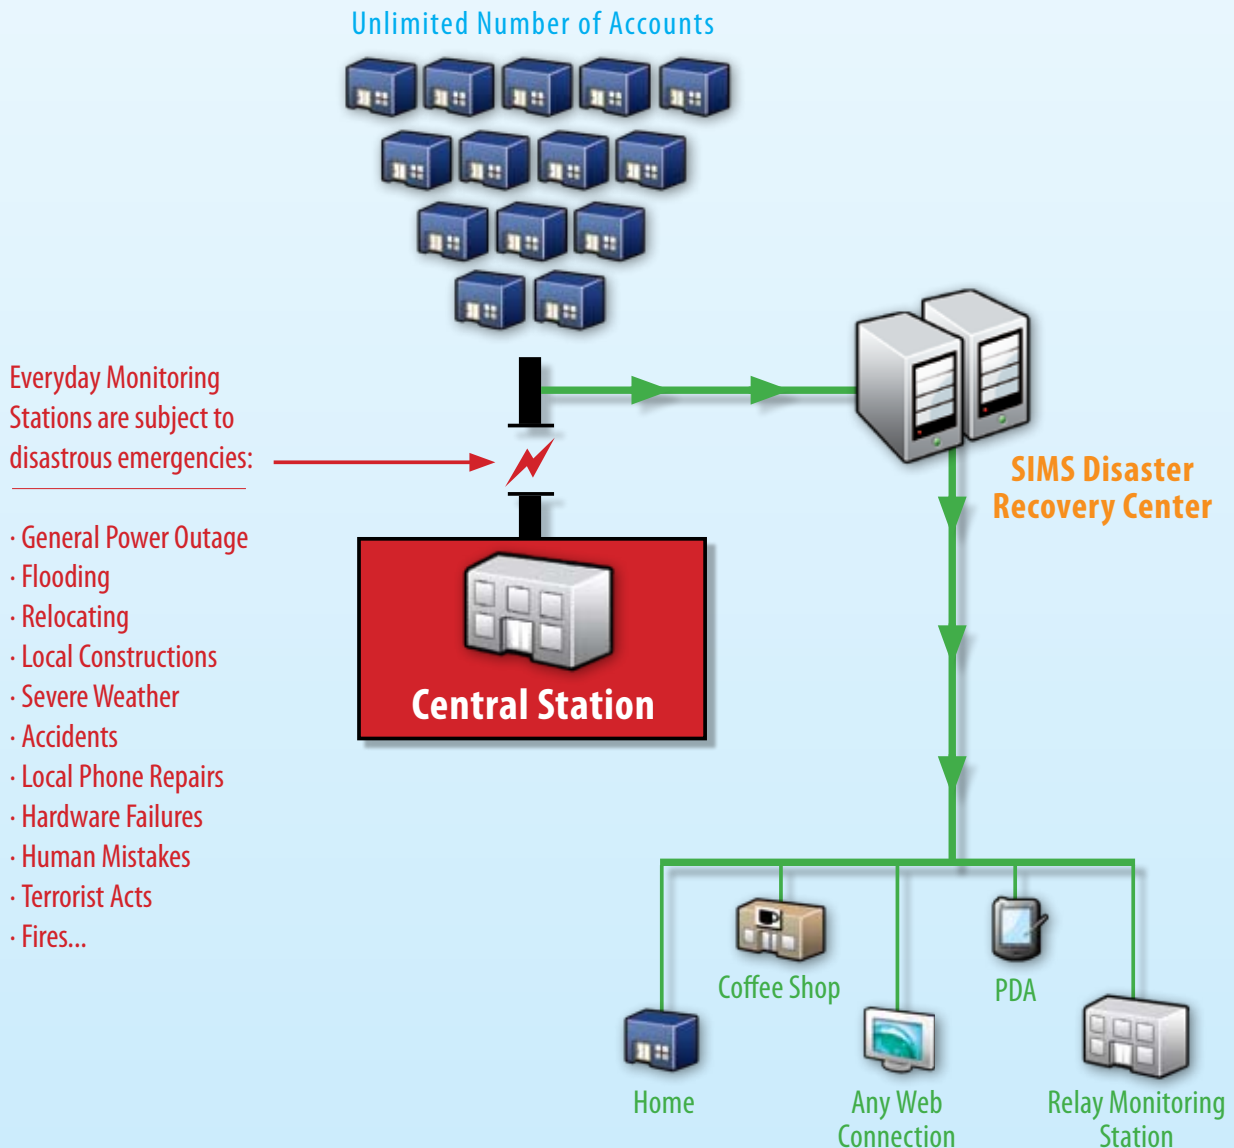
Unlimited Number of Accounts

Everyday Monitoring Stations are subject to disastrous emergencies:

· General Power Outage
· Flooding
· Relocating
· Local Constructions
· Severe Weather
· Accidents
· Local Phone Repairs
· Hardware Failures
· Human Mistakes
· Terrorist Acts
· Fires...

Central Station

SIMS Disaster Recovery Center

Coffee Shop

PDA

Home

Any Web Connection

Relay Monitoring Station